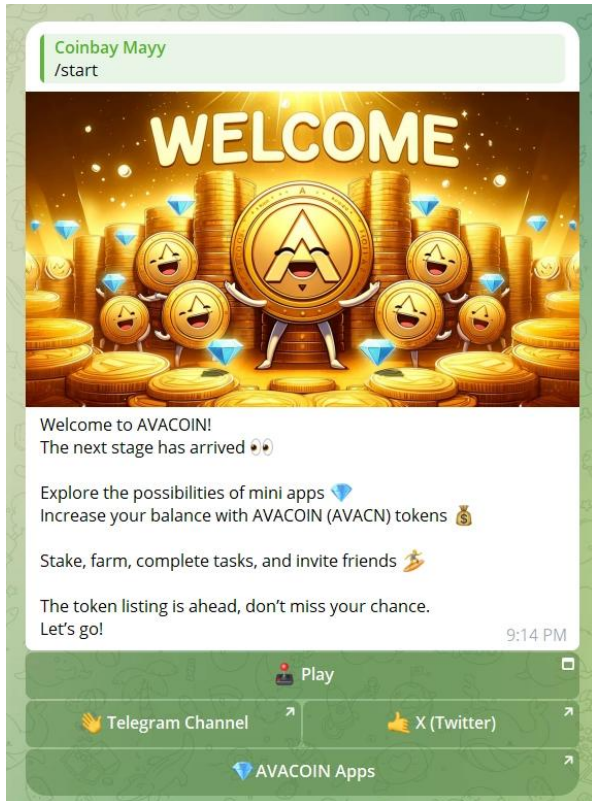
Coinbay Mayy
/start

WELCOME

Welcome to AVACOIN!
The next stage has arrived 👀

Explore the possibilities of mini apps 💎
Increase your balance with AVACOIN (AVACN) tokens 💰

Stake, farm, complete tasks, and invite friends 🏄

The token listing is ahead, don't miss your chance.
Let's go!

9:14 PM

🕹 Play

👋 Telegram Channel

🤙 X (Twitter)

💎 AVACOIN Apps